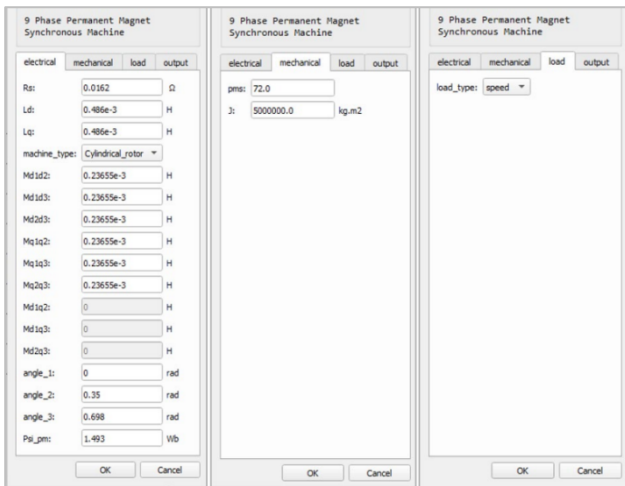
9 Phase Permanent Magnet Synchronous Machine

electrical | mechanical | load | output

Rs: 0.0162 Ω
Ld: 0.486e-3 H
Lq: 0.486e-3 H
machine_type: Cylindrical_rotor
Md1d2: 0.23655e-3 H
Md1d3: 0.23655e-3 H
Md2d3: 0.23655e-3 H
Mq1q2: 0.23655e-3 H
Mq1q3: 0.23655e-3 H
Mq2q3: 0.23655e-3 H
Md1q2: 0 H
Md1q3: 0 H
Md2q3: 0 H
angle_1: 0 rad
angle_2: 0.35 rad
angle_3: 0.698 rad
Psi_pm: 1.493 Wb

OK Cancel

9 Phase Permanent Magnet Synchronous Machine

electrical | mechanical | load | output

pms: 72.0
J: 5000000.0 kg.m2

OK Cancel

9 Phase Permanent Magnet Synchronous Machine

electrical | mechanical | load | output

load_type: speed

OK Cancel